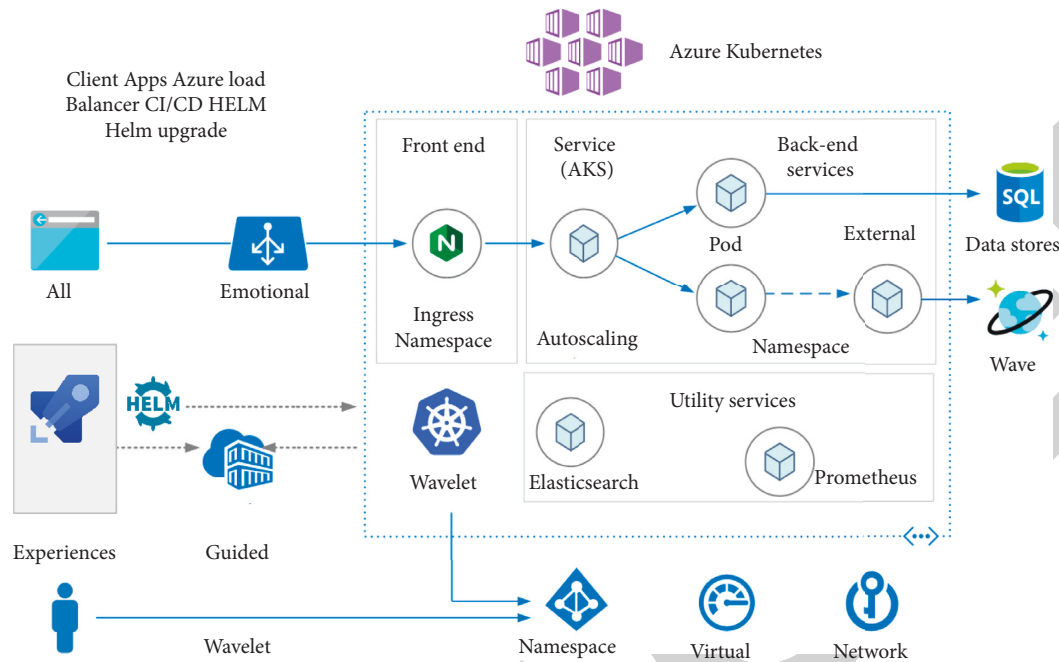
Azure Kubernetes

Client Apps Azure load Balancer CI/CD HELM Helm upgrade

Front end

Service (AKS)

Back-end services

SQL

Data stores

All

Emotional

N

Pod

External

Ingress Namespace

Autoscaling

Namespace

Wave

HELM

Utility services

Wavelet

Elasticsearch

Prometheus

Experiences

Guided

Wavelet

Namespace

Virtual

Network